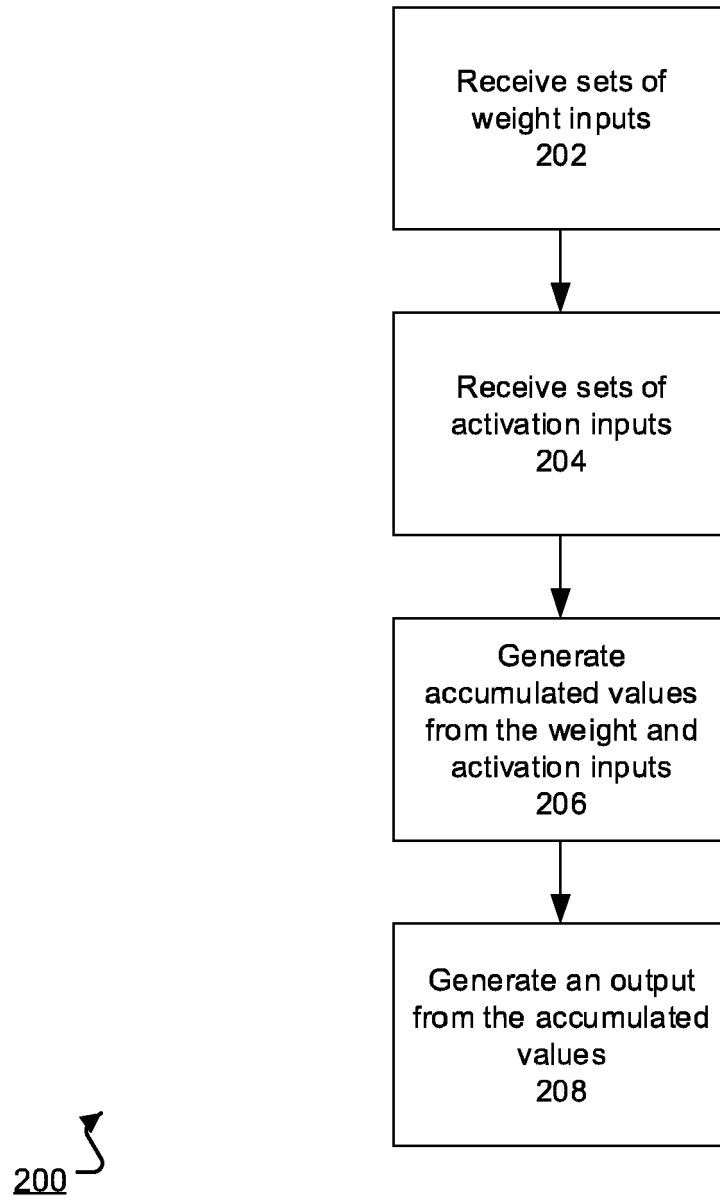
Receive sets of weight inputs
202

Receive sets of activation inputs
204

Generate accumulated values from the weight and activation inputs
206

Generate an output from the accumulated values
208

200